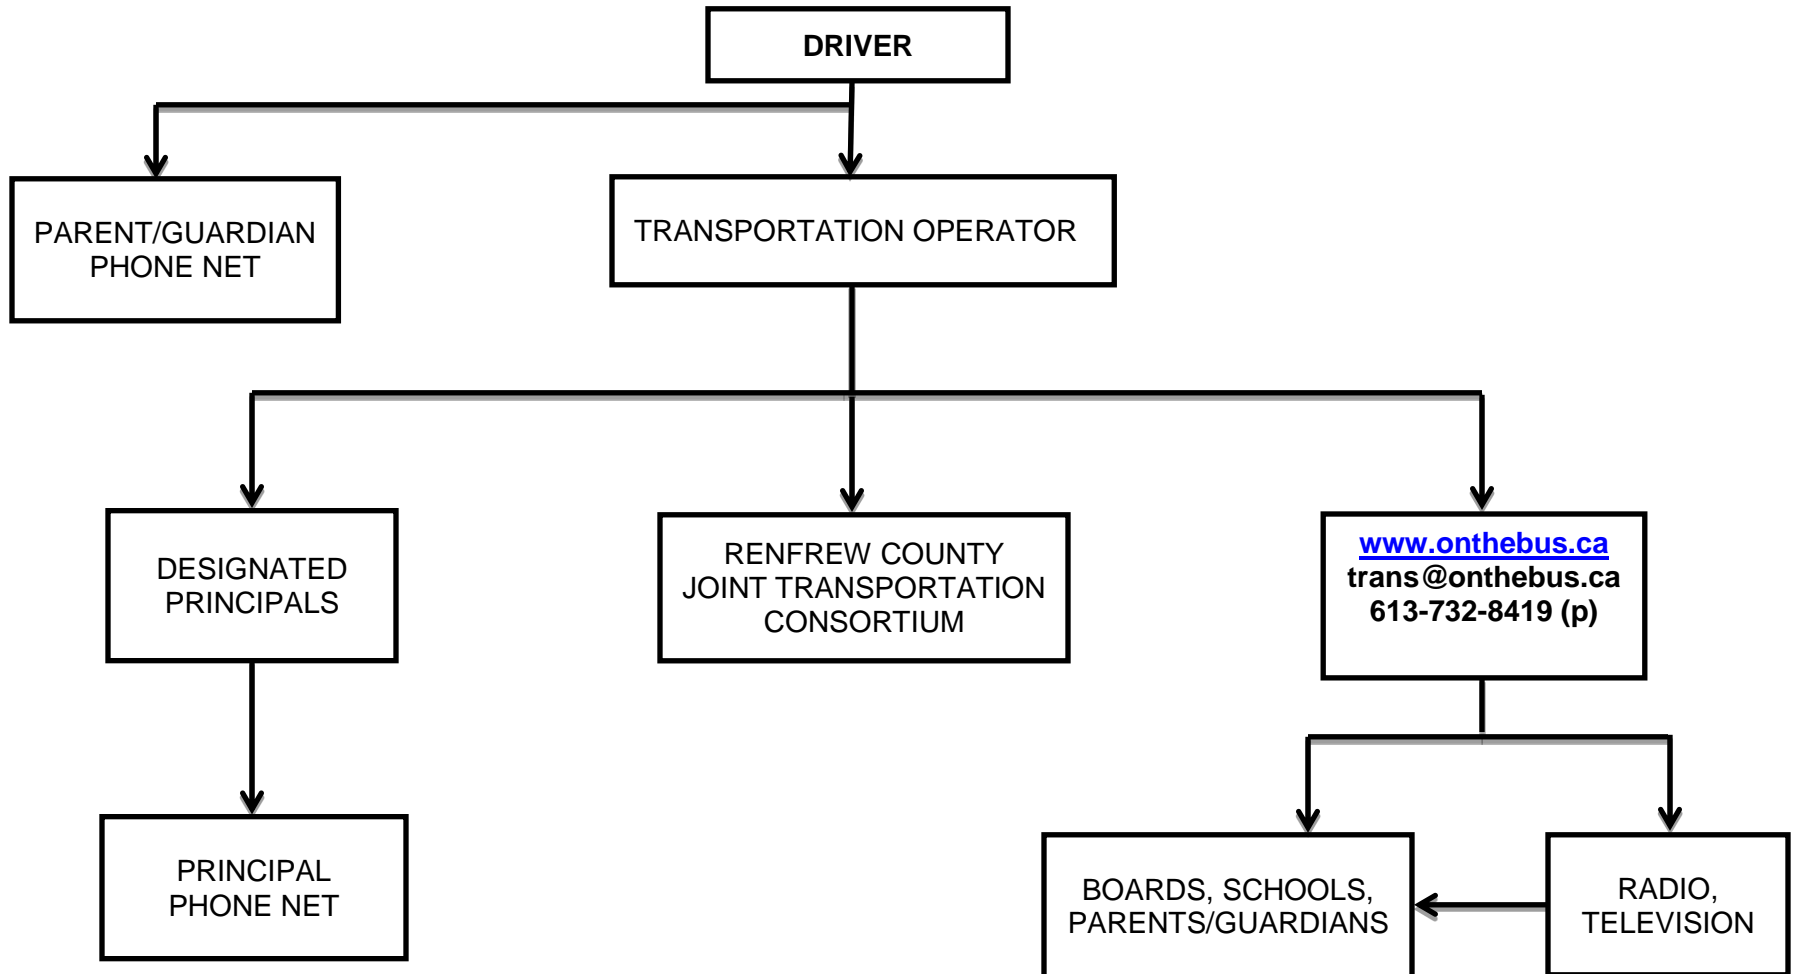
DRIVER

PARENT/GUARDIAN PHONE NET

TRANSPORTATION OPERATOR

DESIGNATED PRINCIPALS

RENFREW COUNTY JOINT TRANSPORTATION CONSORTIUM

www.onthebus.ca
trans@onthebus.ca
613-732-8419 (p)

PRINCIPAL PHONE NET

BOARDS, SCHOOLS, PARENTS/GUARDIANS

RADIO, TELEVISION